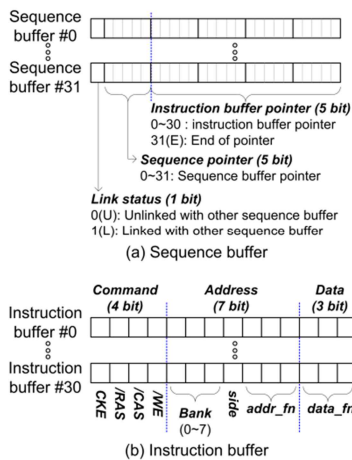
Sequence buffer #0

Sequence buffer #31

Instruction buffer pointer (5 bit)
0~30 : instruction buffer pointer
31(E): End of pointer

Sequence pointer (5 bit)
0~31: Sequence buffer pointer

Link status (1 bit)
0(U): Unlinked with other sequence buffer
1(L): Linked with other sequence buffer

(a) Sequence buffer

Command (4 bit)
Address (7 bit)
Data (3 bit)

Instruction buffer #0

Instruction buffer #30

CKE
/RAS
/CAS
/WE
Bank (0~7)
side
addr_fn
data_fn

(b) Instruction buffer